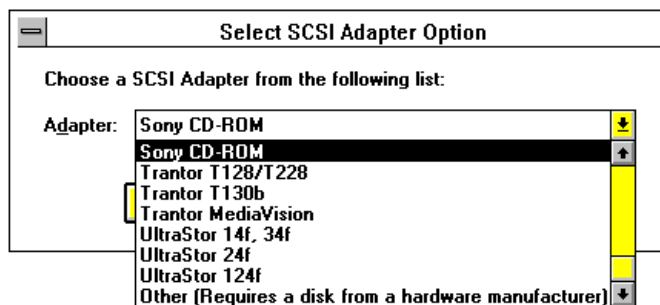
Select SCSI Adapter Option

Choose a SCSI Adapter from the following list:

Adapter: Sony CD-ROM

Sony CD-ROM
Trantor T128/T228
Trantor T130b
Trantor MediaVision
UltraStor 14f, 34f
UltraStor 24f
UltraStor 124f
Other (Requires a disk from a hardware manufacturer)